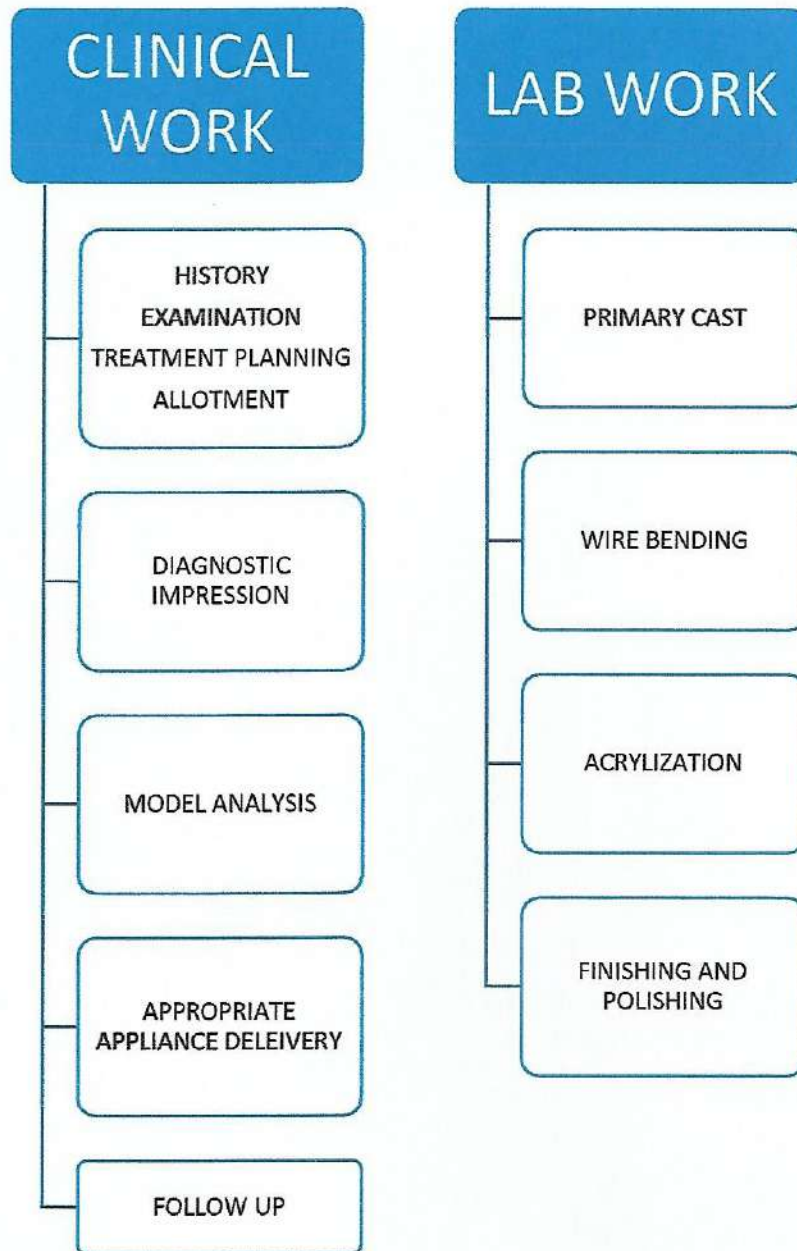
CLINICAL WORK

HISTORY
EXAMINATION
TREATMENT PLANNING
ALLOTMENT

DIAGNOSTIC IMPRESSION

MODEL ANALYSIS

APPROPRIATE APPLIANCE DELEIVERY

FOLLOW UP

LAB WORK

PRIMARY CAST

WIRE BENDING

ACRYLIZATION

FINISHING AND POLISHING